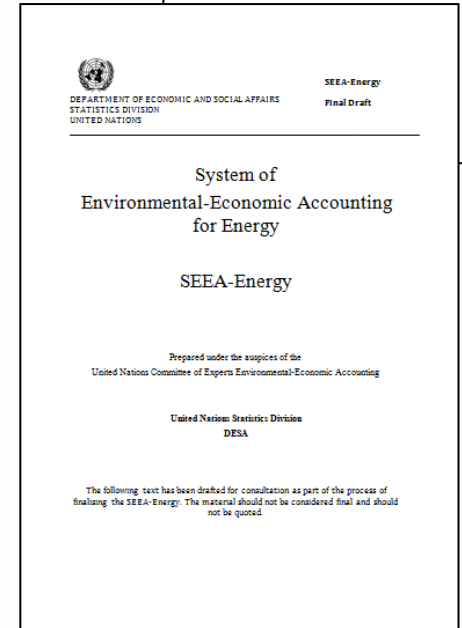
DEPARTMENT OF ECONOMIC AND SOCIAL AFFAIRS
STATISTICS DIVISION
UNITED NATIONS

SEEA-Energy

Final Draft

System of
Environmental-Economic Accounting
for Energy

SEEA-Energy

Prepared under the auspices of the
United Nations Committee of Experts Environmental-Economic Accounting

United Nations Statistics Division
DESA

The following text has been drafted for consultation as part of the process of finalising the SEEA-Energy. The material should not be considered final and should not be quoted.